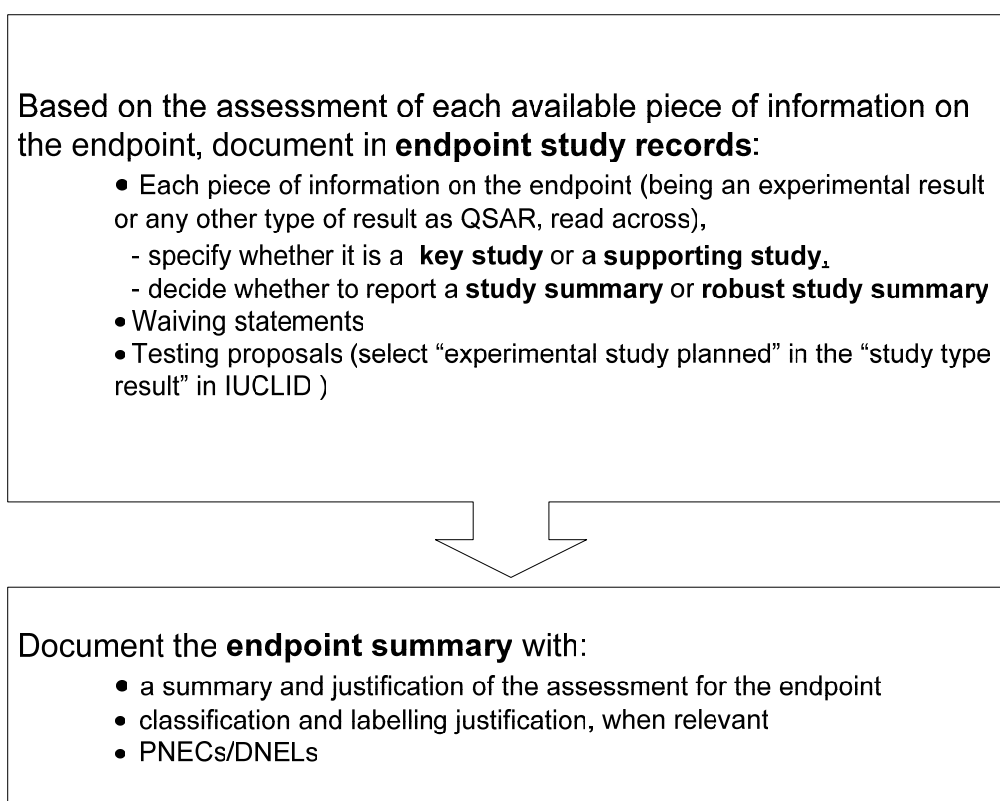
Based on the assessment of each available piece of information on the endpoint, document in **endpoint study records**:

• Each piece of information on the endpoint (being an experimental result or any other type of result as QSAR, read across),

- specify whether it is a **key study** or a **supporting study**,

- decide whether to report a **study summary** or **robust study summary**

• Waiving statements

• Testing proposals (select “experimental study planned” in the “study type result” in IUCLID )

Document the **endpoint summary** with:

• a summary and justification of the assessment for the endpoint

• classification and labelling justification, when relevant

• PNECs/DNELs